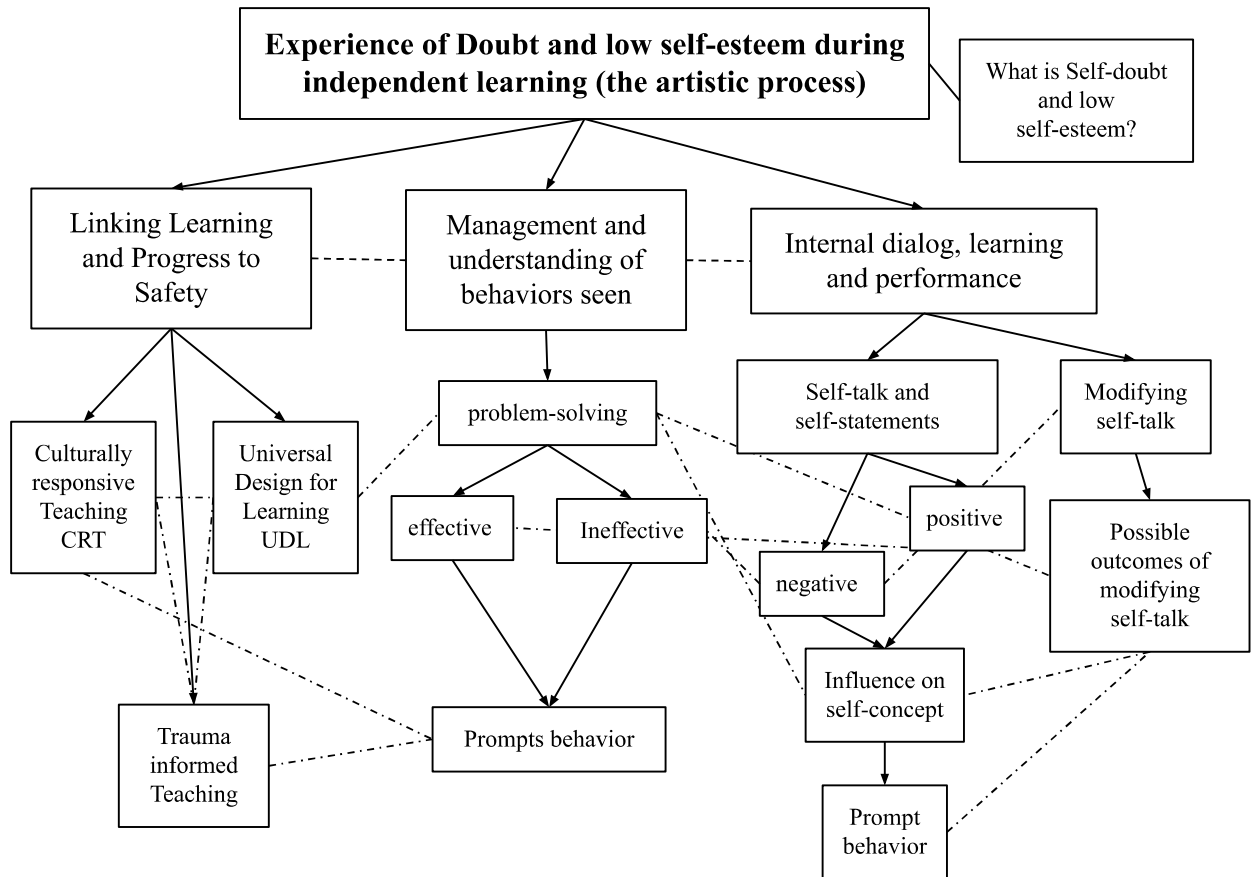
Experience of Doubt and low self-esteem during independent learning (the artistic process)

What is Self-doubt and low self-esteem?

Linking Learning and Progress to Safety

Management and understanding of behaviors seen

Internal dialog, learning and performance

Culturally responsive Teaching CRT

Universal Design for Learning UDL

Trauma informed Teaching

problem-solving

effective

Ineffective

Prompts behavior

Self-talk and self-statements

Modifying self-talk

positive

negative

Possible outcomes of modifying self-talk

Influence on self-concept

Prompt behavior